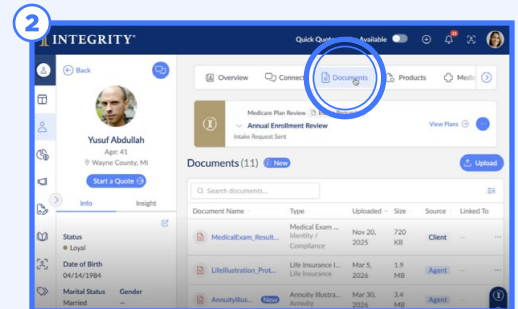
2

INTEGRITY

Quick Quote Available

Back

Yusuf Abdullah
Age: 41
Wayne County, MI

Start a Quote

Info Insight

Status
Loyal

Date of Birth
04/14/1984

Marital Status Gender
Married

Overview Connect Documents Products Medi

Medicare Plan Review
Annual Enrollment Review
Intake Request Sent

View Plans

Documents (11) New

Upload

Search documents...

| Document Name | Type | Uploaded | Size | Source | Linked To |
|---|---|---|---|---|---|
| MedicalExam_Result... | Medical Exam Identity / Compliance | Nov 20, 2025 | 720 KB | Client | — |
| LifeIllustration_Prot... | Life Insurance I... | Mar 5, 2026 | 1.9 MB | Agent | — |
| AnnuityIllus... New | Annuity Illustra... Annuity | Mar 30, 2026 | 3.4 MB | Agent | — |